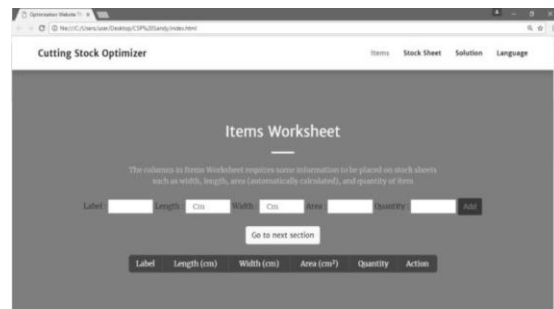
Optimization Website

file:///C:/Users/user/Desktop/CSP%20Sandy/index.html

Cutting Stock Optimizer

Items Stock Sheet Solution Language

Items Worksheet

The columns in Items Worksheet requires some information to be placed on stock sheets such as width, length, area (automatically calculated), and quantity of item.

Label: Length: Cm Width: Cm Area: Quantity: Add

Go to next section

| Label | Length (cm) | Width (cm) | Area (cm²) | Quantity | Action |
|---|---|---|---|---|---|